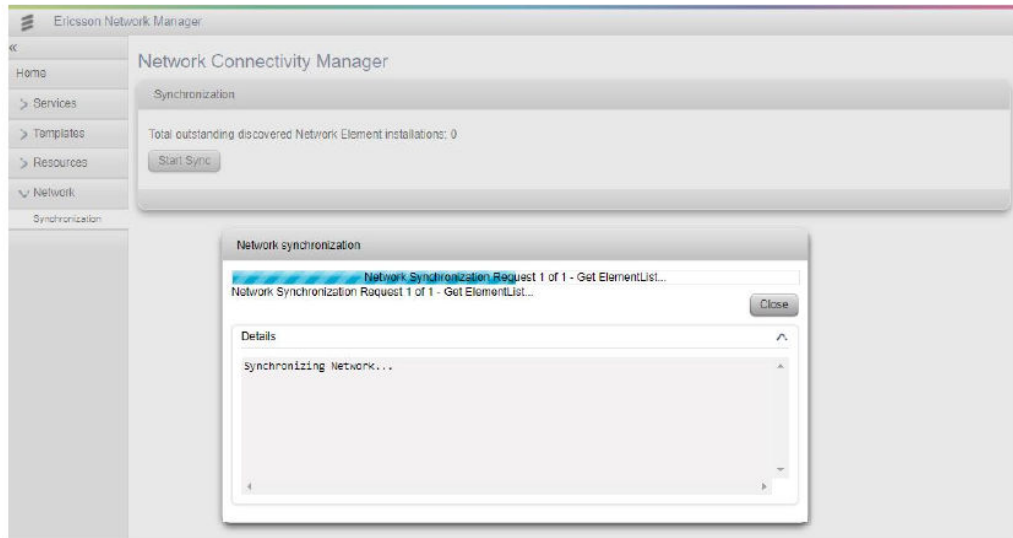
Ericsson Network Manager

«

Home

> Services

> Templates

> Resources

⌄ Network

Synchronization

Network Connectivity Manager

Synchronization

Total outstanding discovered Network Element installations: 0

Start Sync

Network synchronization

Network Synchronization Request 1 of 1 - Get ElementList...

Network Synchronization Request 1 of 1 - Get ElementList...

Close

Details

Synchronizing Network...